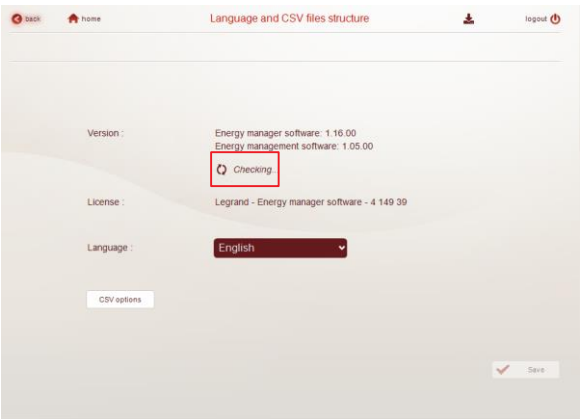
back home Language and CSV files structure logout

Version : Energy manager software: 1.16.00
Energy management software: 1.05.00

Checking...

License : Legrand - Energy manager software - 4 149 39

Language : English

CSV options

Save